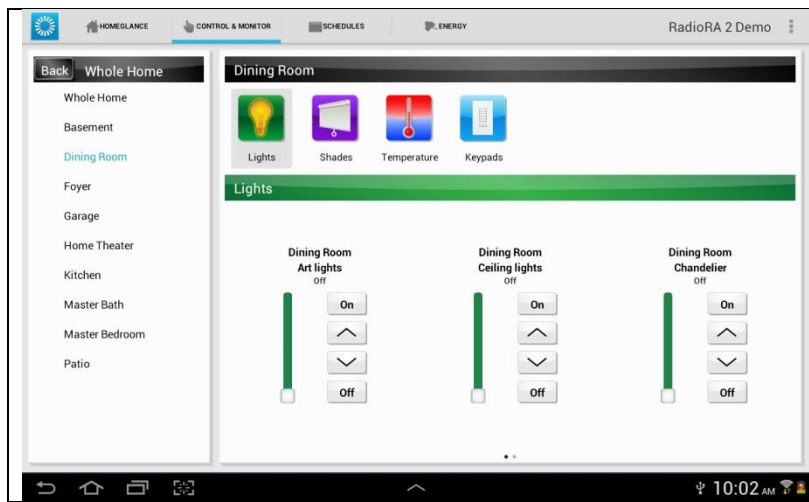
HOMEGLANCE CONTROL & MONITOR SCHEDULES ENERGY RadioRA 2 Demo

Back Whole Home

Whole Home

Basement

Dining Room

Foyer

Garage

Home Theater

Kitchen

Master Bath

Master Bedroom

Patio

Dining Room

Lights Shades Temperature Keypads

Lights

Dining Room
Art lights
Off

On

Off

Dining Room
Ceiling lights
Off

On

Off

Dining Room
Chandelier
Off

On

Off

10:02 AM